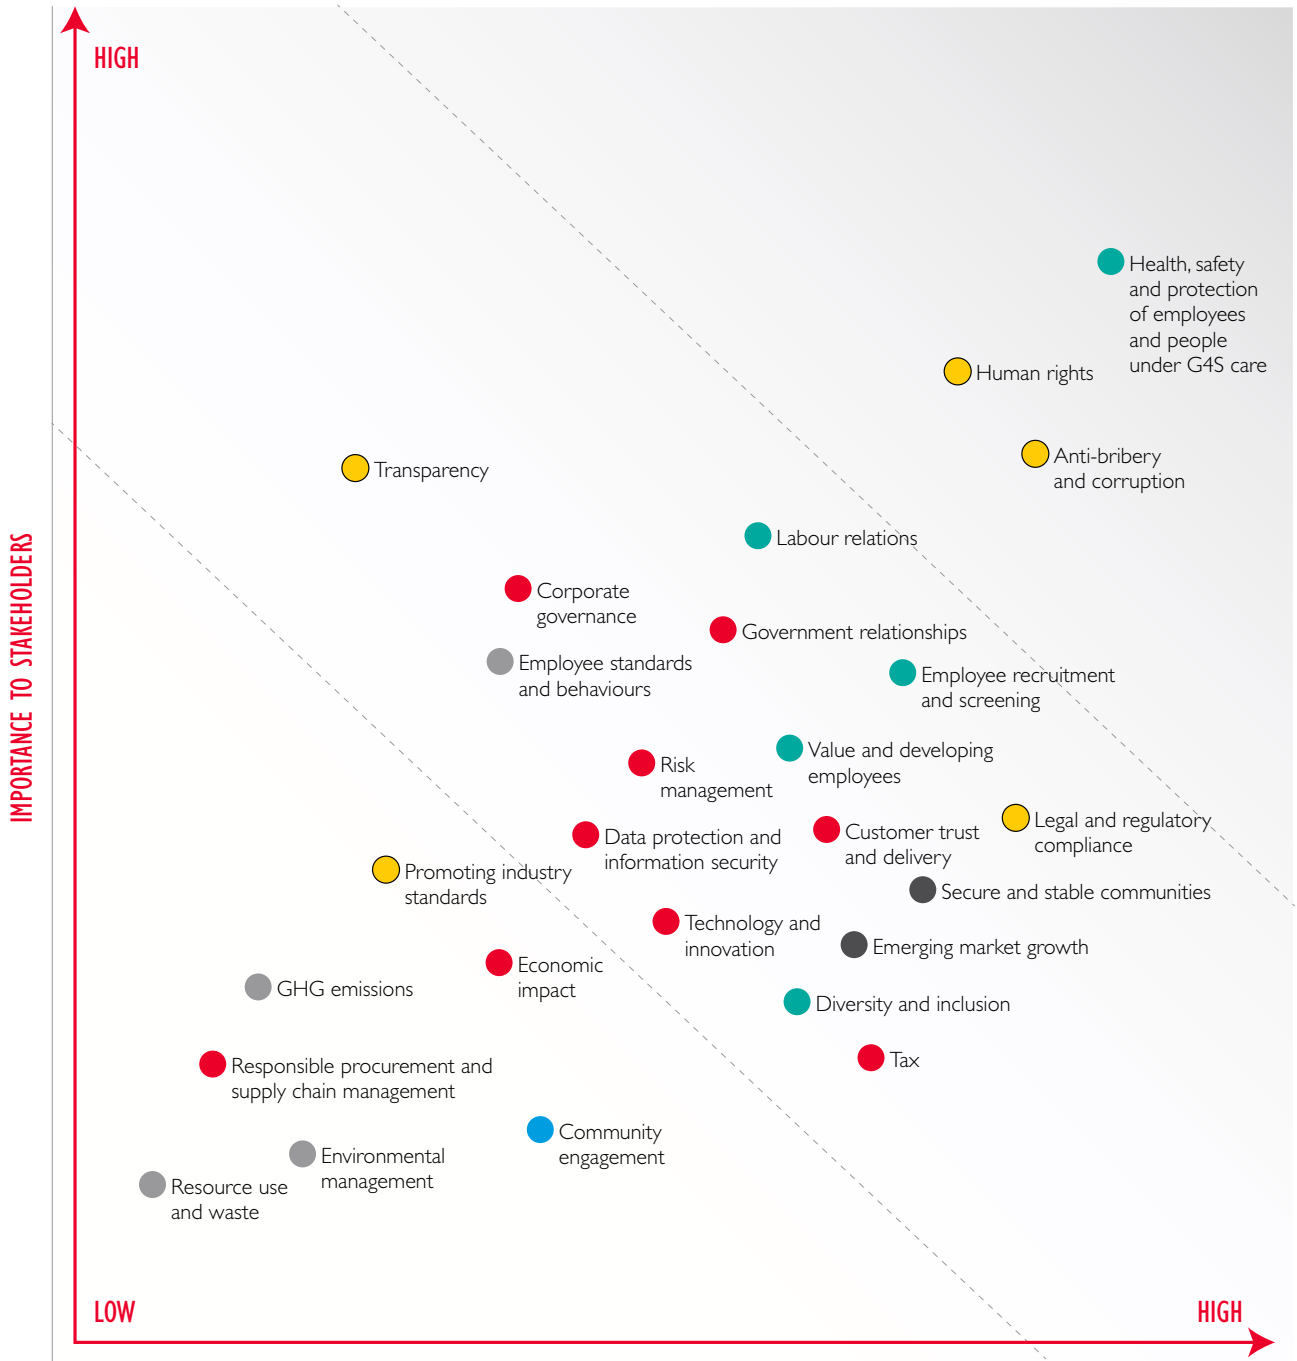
HIGH

IMPORTANCE TO STAKEHOLDERS

Health, safety and protection of employees and people under G4S care

Human rights

Anti-bribery and corruption

Transparency

Labour relations

Corporate governance

Government relationships

Employee standards and behaviours

Employee recruitment and screening

Value and developing employees

Risk management

Data protection and information security

Customer trust and delivery

Legal and regulatory compliance

Promoting industry standards

Secure and stable communities

Technology and innovation

Emerging market growth

Economic impact

GHG emissions

Diversity and inclusion

Tax

Responsible procurement and supply chain management

Community engagement

Environmental management

Resource use and waste

LOW

HIGH